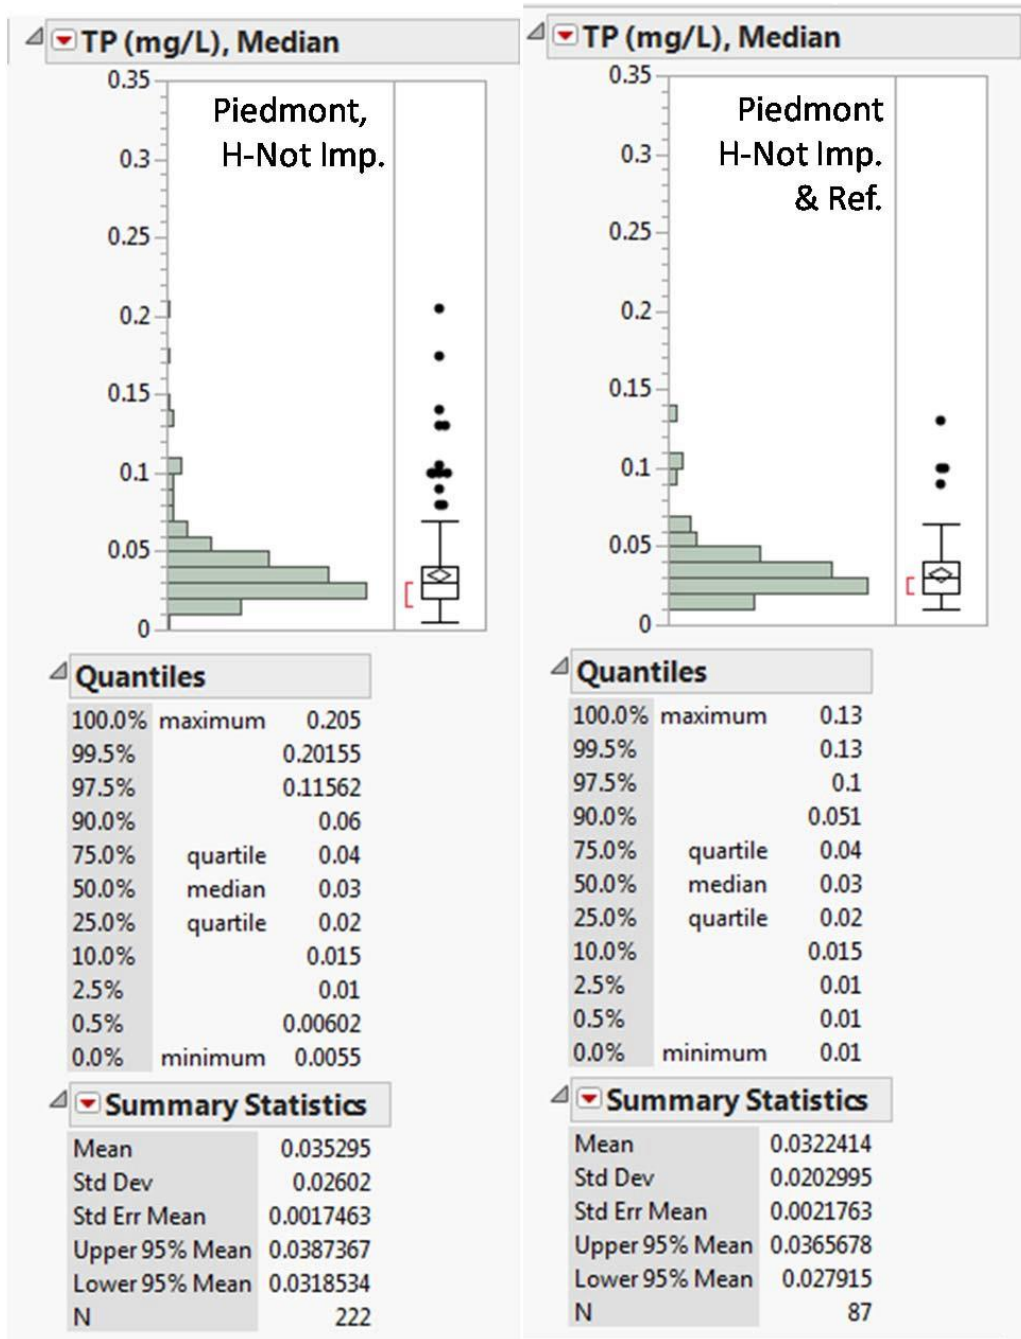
TP (mg/L), Median

0.35
0.3
0.25
0.2
0.15
0.1
0.05
0

Piedmont, H-Not Imp.

Quantiles

| | | |
|---|---|---|
| 100.0% | maximum | 0.205 |
| 99.5% | | 0.20155 |
| 97.5% | | 0.11562 |
| 90.0% | | 0.06 |
| 75.0% | quartile | 0.04 |
| 50.0% | median | 0.03 |
| 25.0% | quartile | 0.02 |
| 10.0% | | 0.015 |
| 2.5% | | 0.01 |
| 0.5% | | 0.00602 |
| 0.0% | minimum | 0.0055 |

Summary Statistics

| | |
|---|---|
| Mean | 0.035295 |
| Std Dev | 0.02602 |
| Std Err Mean | 0.0017463 |
| Upper 95% Mean | 0.0387367 |
| Lower 95% Mean | 0.0318534 |
| N | 222 |

TP (mg/L), Median

0.35
0.3
0.25
0.2
0.15
0.1
0.05
0

Piedmont H-Not Imp. & Ref.

Quantiles

| | | |
|---|---|---|
| 100.0% | maximum | 0.13 |
| 99.5% | | 0.13 |
| 97.5% | | 0.1 |
| 90.0% | | 0.051 |
| 75.0% | quartile | 0.04 |
| 50.0% | median | 0.03 |
| 25.0% | quartile | 0.02 |
| 10.0% | | 0.015 |
| 2.5% | | 0.01 |
| 0.5% | | 0.01 |
| 0.0% | minimum | 0.01 |

Summary Statistics

| | |
|---|---|
| Mean | 0.0322414 |
| Std Dev | 0.0202995 |
| Std Err Mean | 0.0021763 |
| Upper 95% Mean | 0.0365678 |
| Lower 95% Mean | 0.027915 |
| N | 87 |